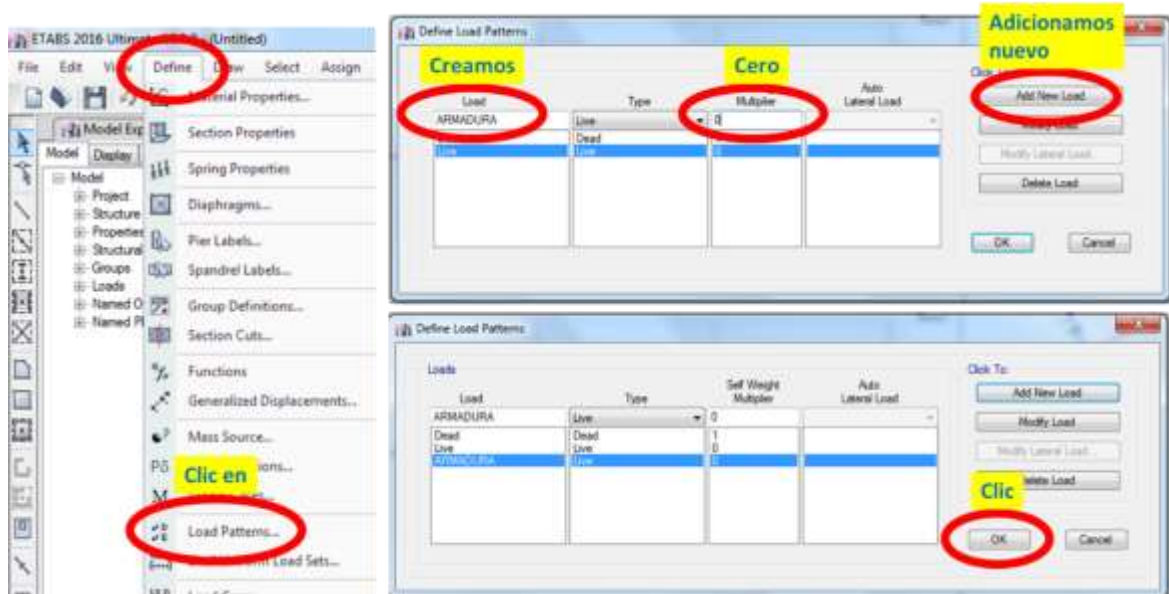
ETABS 2016 Ultim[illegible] (Untitled)

File Edit View Define Draw Select Assign

Model Exp

Model Display

Model
Project
Structure
Properties
Structural
Groups
Loads
Named O
Named Pl

Material Properties...
Section Properties
Spring Properties
Diaphragms...
Pier Labels...
Spandrel Labels...
Group Definitions...
Section Cuts...
Functions
Generalized Displacements...
Mass Source...
P-Delta Options...
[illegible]
Load Patterns...
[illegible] Load Sets...

Clic en

Define Load Patterns

Creamos

Cero

Adicionamos nuevo

Loads

| Load | Type | Multiplier | Auto Lateral Load |
|---|---|---|---|
| ARMADURA | Live | 0 | |
| Dead | Dead | | |
| Live | Live | 0 | |

Click To:
Add New Load
Modify Load
Modify Lateral Load
Delete Load

OK
Cancel

Define Load Patterns

Loads

| Load | Type | Self Weight Multiplier | Auto Lateral Load |
|---|---|---|---|
| ARMADURA | Live | 0 | |
| Dead | Dead | 1 | |
| Live | Live | 0 | |
| ARMADURA | Live | 0 | |

Click To:
Add New Load
Modify Load
Modify Lateral Load
Delete Load

Clic

OK
Cancel